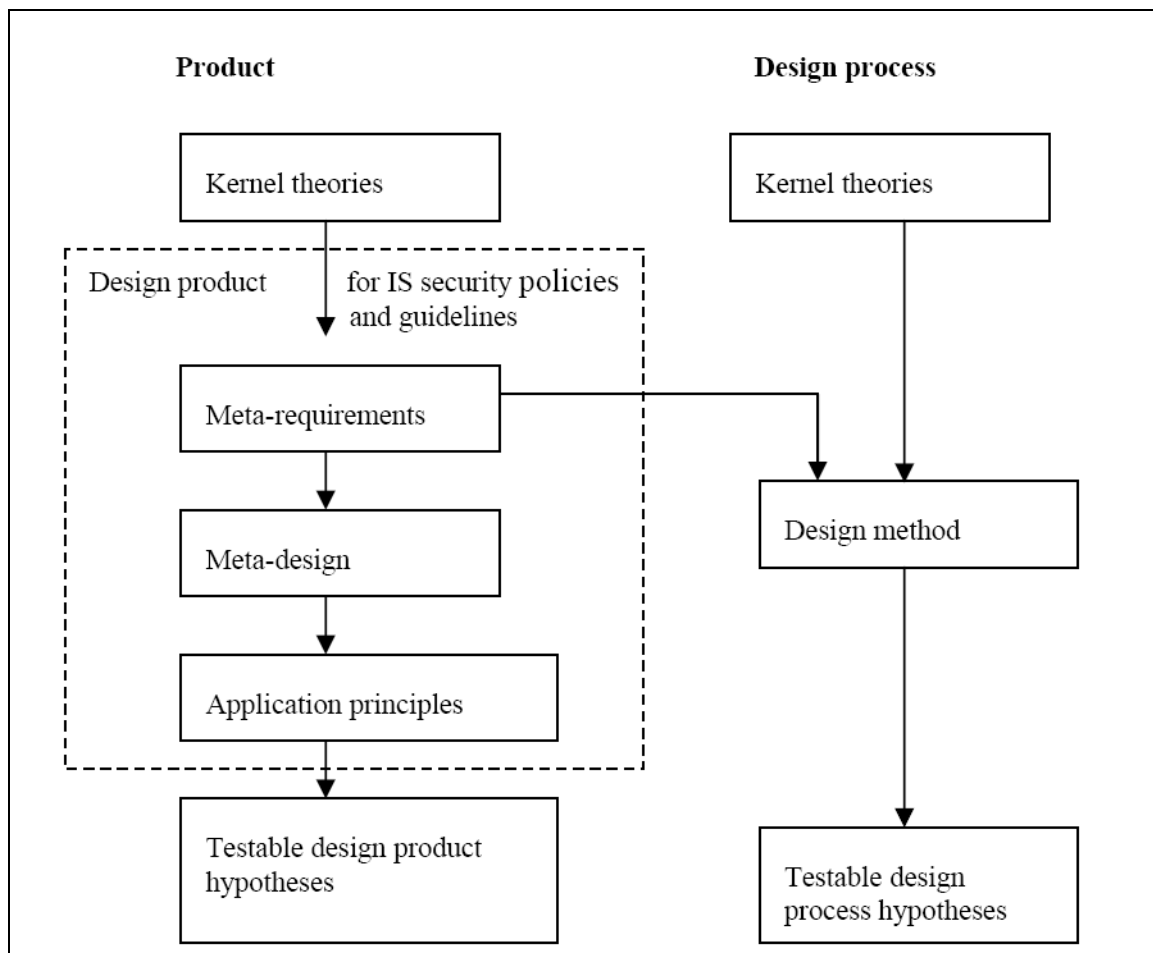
Product

Design process

Kernel theories

Kernel theories

Design product for IS security policies and guidelines

Meta-requirements

Design method

Meta-design

Application principles

Testable design product hypotheses

Testable design process hypotheses